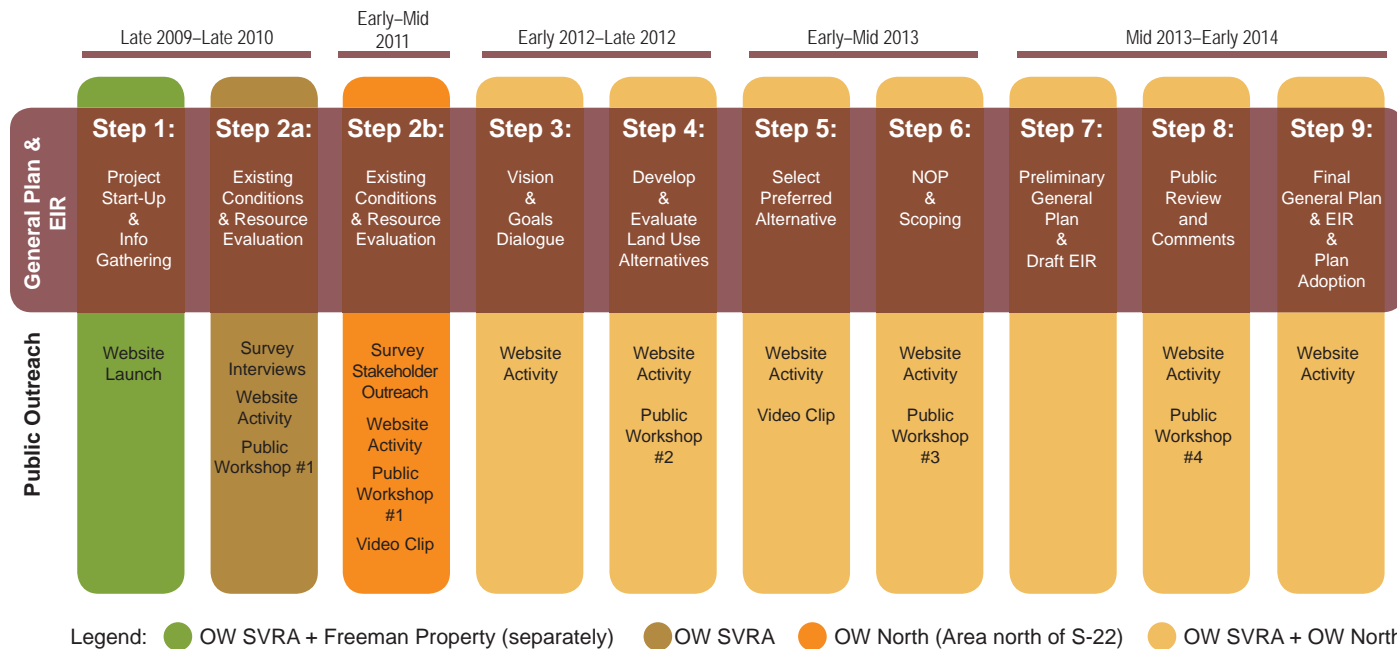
Late 2009–Late 2010

Early–Mid 2011

Early 2012–Late 2012

Early–Mid 2013

Mid 2013–Early 2014

General Plan & EIR

Step 1: Project Start-Up & Info Gathering

Step 2a: Existing Conditions & Resource Evaluation

Step 2b: Existing Conditions & Resource Evaluation

Step 3: Vision & Goals Dialogue

Step 4: Develop & Evaluate Land Use Alternatives

Step 5: Select Preferred Alternative

Step 6: NOP & Scoping

Step 7: Preliminary General Plan & Draft EIR

Step 8: Public Review and Comments

Step 9: Final General Plan & EIR & Plan Adoption

Public Outreach

Website Launch

Survey Interviews
Website Activity
Public Workshop #1

Survey Stakeholder Outreach
Website Activity
Public Workshop #1
Video Clip

Website Activity

Website Activity
Public Workshop #2

Website Activity
Video Clip

Website Activity
Public Workshop #3

Website Activity
Public Workshop #4

Website Activity

Legend: OW SVRA + Freeman Property (separately) OW SVRA OW North (Area north of S-22) OW SVRA + OW North